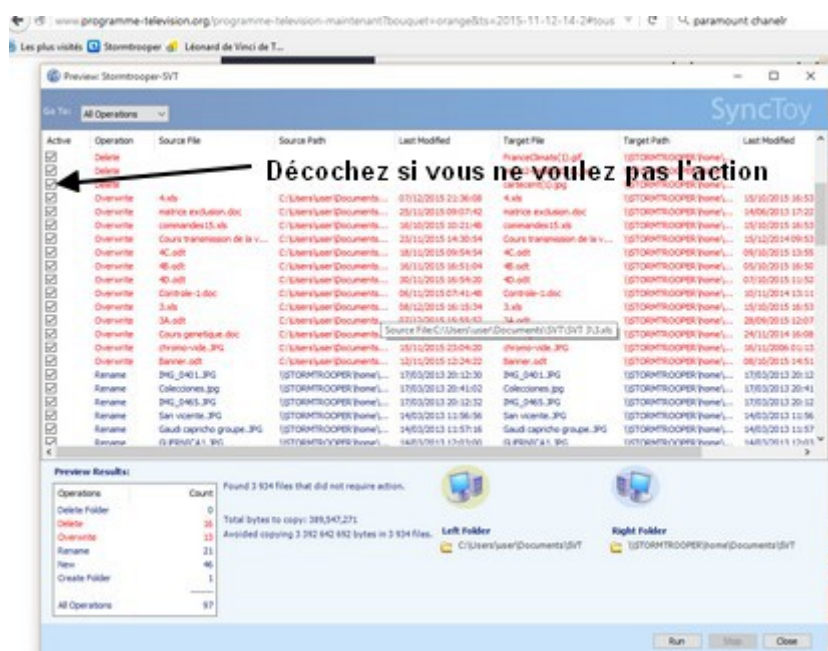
www.programme-television.org/programme-television-maintenant?bouquet=orange&ts=2015-11-12-14-2#tous | paramount chanelr

Les plus visités | Stormtrooper | Léonard de Vinci de T...

Preview: Stormtrooper-SVT

Go To: All Operations

SyncToy

| Active | Operation | Source File | Source Path | Last Modified | Target File | Target Path | Last Modified |
|---|---|---|---|---|---|---|---|
| ☑ | Delete | | | | FranceClimats(1).gif | \\STORMTROOPER\home\... | |
| ☑ | Delete | | | | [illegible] | \\STORMTROOPER\home\... | |
| ☑ | Delete | | | | cartecent(1).jpg | \\STORMTROOPER\home\... | |
| ☑ | Overwrite | 4.xls | C:\Users\user\Documents... | 07/12/2015 21:36:08 | 4.xls | \\STORMTROOPER\home\... | 15/10/2015 16:53 |
| ☑ | Overwrite | matrice exclusion.doc | C:\Users\user\Documents... | 25/11/2015 09:07:42 | matrice exclusion.doc | \\STORMTROOPER\home\... | 14/06/2015 17:22 |
| ☑ | Overwrite | commandes15.xls | C:\Users\user\Documents... | 16/10/2015 10:21:48 | commandes15.xls | \\STORMTROOPER\home\... | 15/10/2015 16:53 |
| ☑ | Overwrite | Cours transmission de la v... | C:\Users\user\Documents... | 23/11/2015 14:30:54 | Cours transmission de la v... | \\STORMTROOPER\home\... | 15/12/2014 09:53 |
| ☑ | Overwrite | 4C.odt | C:\Users\user\Documents... | 18/11/2015 09:54:54 | 4C.odt | \\STORMTROOPER\home\... | 09/10/2015 13:55 |
| ☑ | Overwrite | 4B.odt | C:\Users\user\Documents... | 16/11/2015 16:51:04 | 4B.odt | \\STORMTROOPER\home\... | 05/10/2015 16:50 |
| ☑ | Overwrite | 4D.odt | C:\Users\user\Documents... | 30/11/2015 16:54:20 | 4D.odt | \\STORMTROOPER\home\... | 07/10/2015 11:52 |
| ☑ | Overwrite | Controle-1.doc | C:\Users\user\Documents... | 06/11/2015 07:41:48 | Controle-1.doc | \\STORMTROOPER\home\... | 10/11/2014 13:11 |
| ☑ | Overwrite | 3.xls | C:\Users\user\Documents... | 08/12/2015 16:15:34 | 3.xls | \\STORMTROOPER\home\... | 15/10/2015 16:53 |
| ☑ | Overwrite | 3A.odt | C:\Users\user\Documents... | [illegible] | 3A.odt | \\STORMTROOPER\home\... | 28/09/2015 12:07 |
| ☑ | Overwrite | Cours genetique.doc | C:\Users\user\Documents... | | | \\STORMTROOPER\home\... | 24/11/2014 16:08 |
| ☑ | Overwrite | chromo-vide.JPG | C:\Users\user\Documents... | 15/11/2015 23:04:20 | chromo-vide.JPG | \\STORMTROOPER\home\... | 16/11/2006 01:13 |
| ☑ | Overwrite | Banner.odt | C:\Users\user\Documents... | 12/11/2015 12:24:22 | Banner.odt | \\STORMTROOPER\home\... | 08/10/2015 14:51 |
| ☑ | Rename | IMG_0401.JPG | \\STORMTROOPER\home\... | 17/03/2013 20:12:30 | IMG_0401.JPG | \\STORMTROOPER\home\... | 17/03/2013 20:12 |
| ☑ | Rename | Colecciones.jpg | \\STORMTROOPER\home\... | 17/03/2013 20:41:02 | Colecciones.jpg | \\STORMTROOPER\home\... | 17/03/2013 20:41 |
| ☑ | Rename | IMG_0465.JPG | \\STORMTROOPER\home\... | 17/03/2013 20:12:32 | IMG_0465.JPG | \\STORMTROOPER\home\... | 17/03/2013 20:12 |
| ☑ | Rename | San vicente.JPG | \\STORMTROOPER\home\... | 14/03/2013 11:56:56 | San vicente.JPG | \\STORMTROOPER\home\... | 14/03/2013 11:56 |
| ☑ | Rename | Gaudi capricho groupe.JPG | \\STORMTROOPER\home\... | 14/03/2013 11:57:16 | Gaudi capricho groupe.JPG | \\STORMTROOPER\home\... | 14/03/2013 11:57 |
| ☑ | Rename | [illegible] | \\STORMTROOPER\home\... | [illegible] | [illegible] | \\STORMTROOPER\home\... | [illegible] |

Source File:C:\Users\user\Documents\SVT\SVT 3\3.xls

Décochez si vous ne voulez pas l'action

Preview Results:

| Operations | Count |
|---|---|
| Delete Folder | 0 |
| Delete | 16 |
| Overwrite | 13 |
| Rename | 21 |
| New | 46 |
| Create Folder | 1 |
| All Operations | 97 |

Found 3 934 files that did not require action.

Total bytes to copy: 389,547,271
Avoided copying 3 392 642 692 bytes in 3 934 files.

Left Folder
C:\Users\user\Documents\SVT

Right Folder
\\STORMTROOPER\home\Documents\SVT

Run | Stop | Close